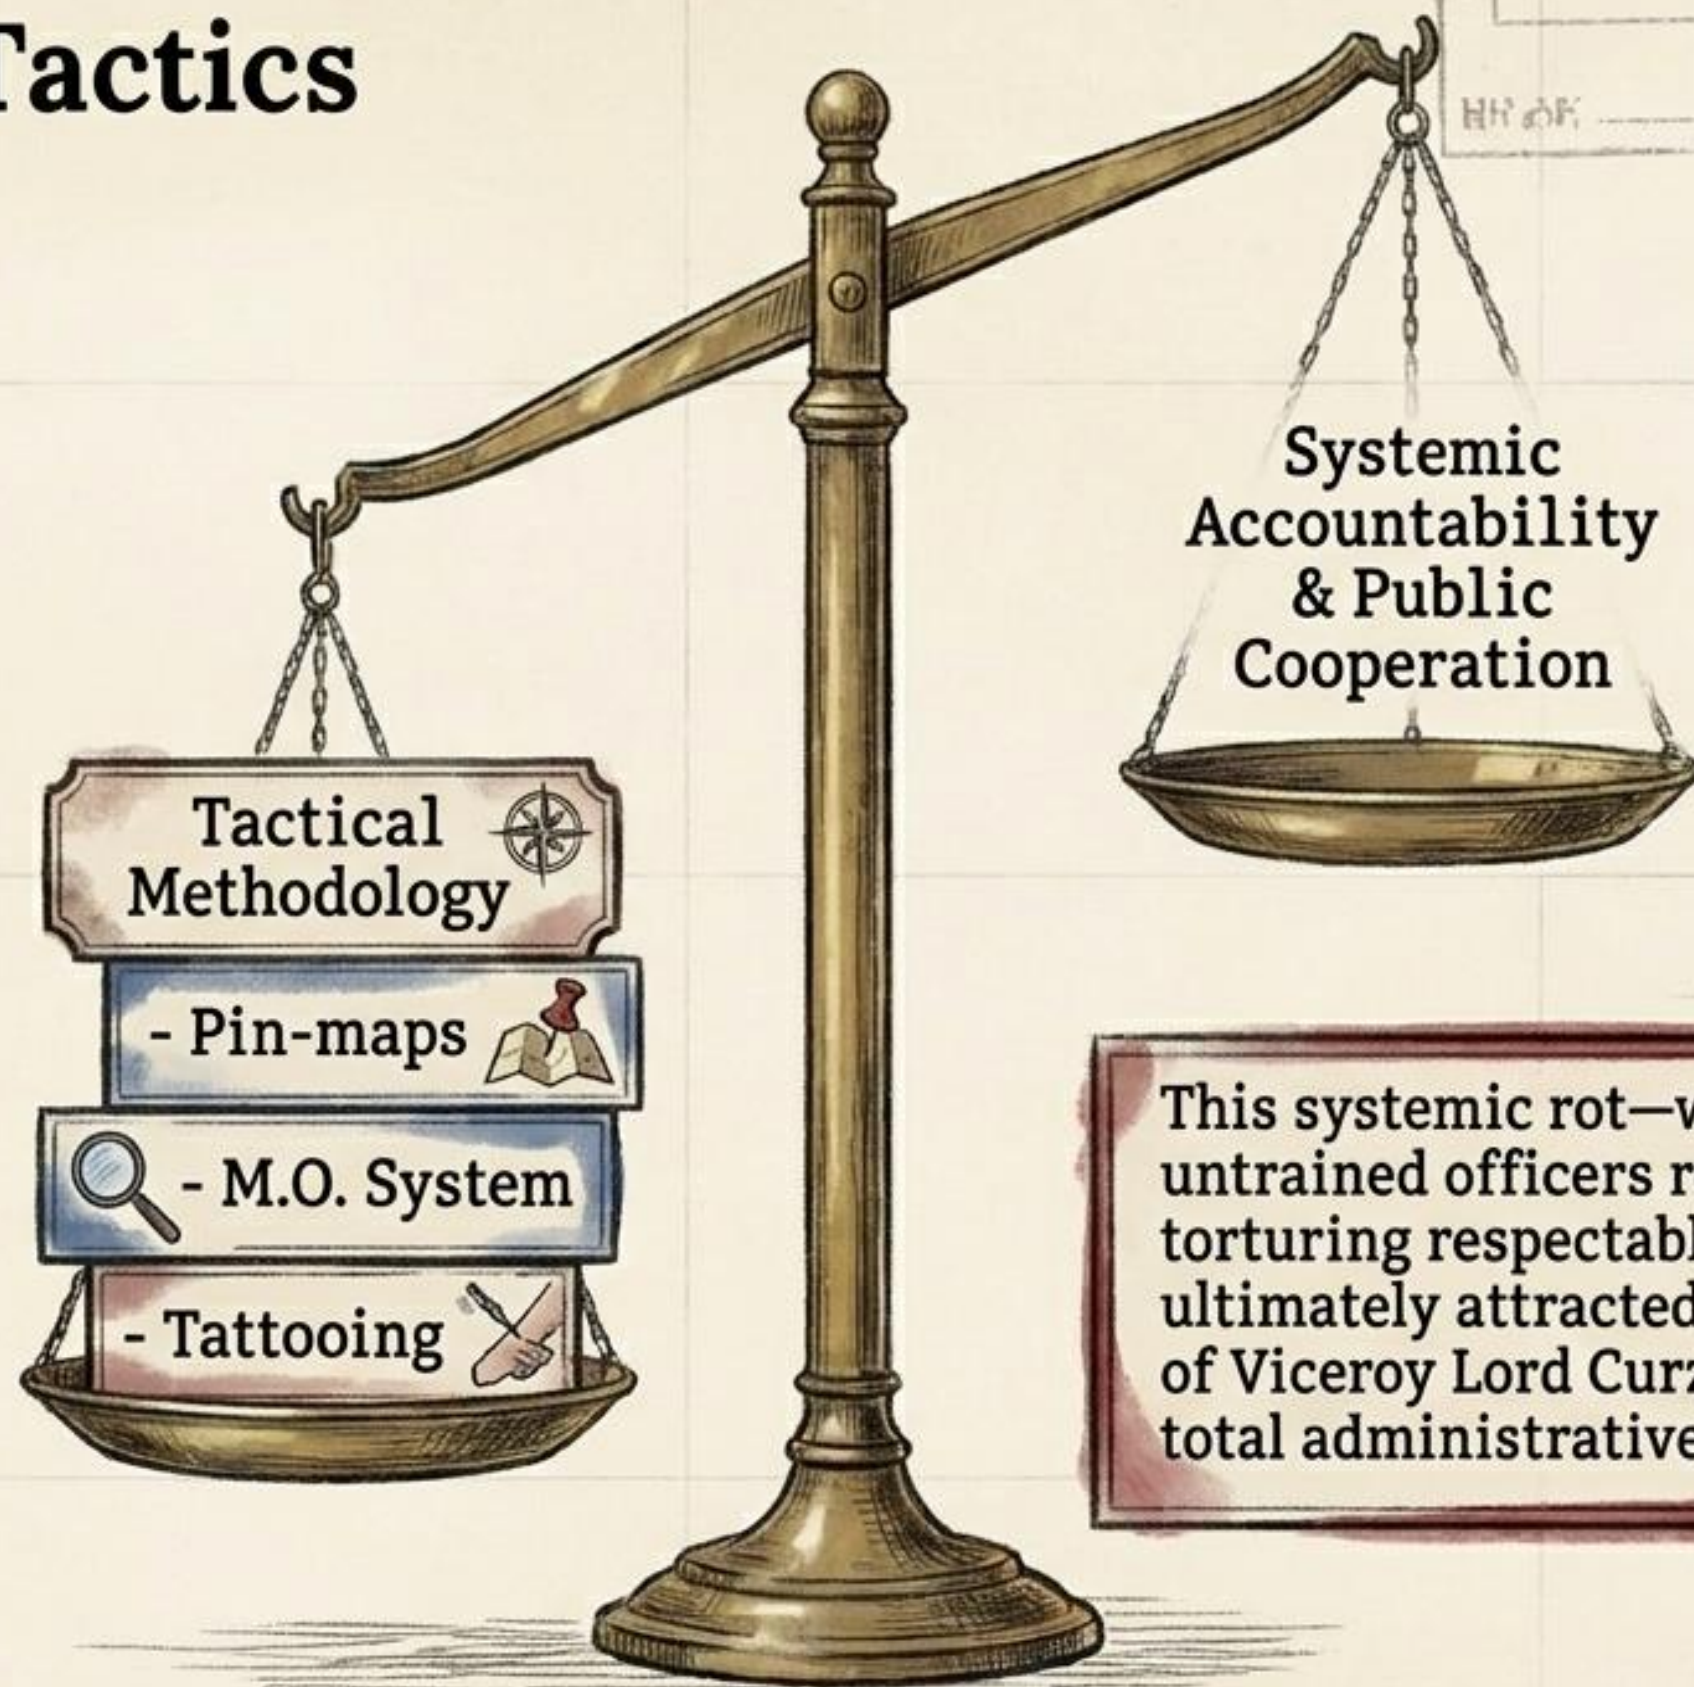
Tactics

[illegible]

Systemic Accountability & Public Cooperation

Tactical Methodology

- Pin-maps

- M.O. System

- Tattooing

This systemic rot—w
untrained officers r
torturing respectabl
ultimately attracted
of Viceroy Lord Curz
total administrative